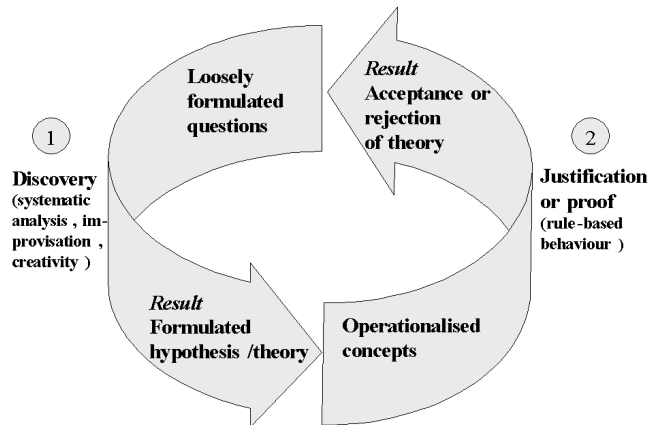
Loosely formulated questions

Result
Acceptance or rejection of theory

1

Discovery
(systematic analysis , improvisation , creativity )

2

Justification or proof
(rule-based behaviour )

Result
Formulated hypothesis /theory

Operationalised concepts